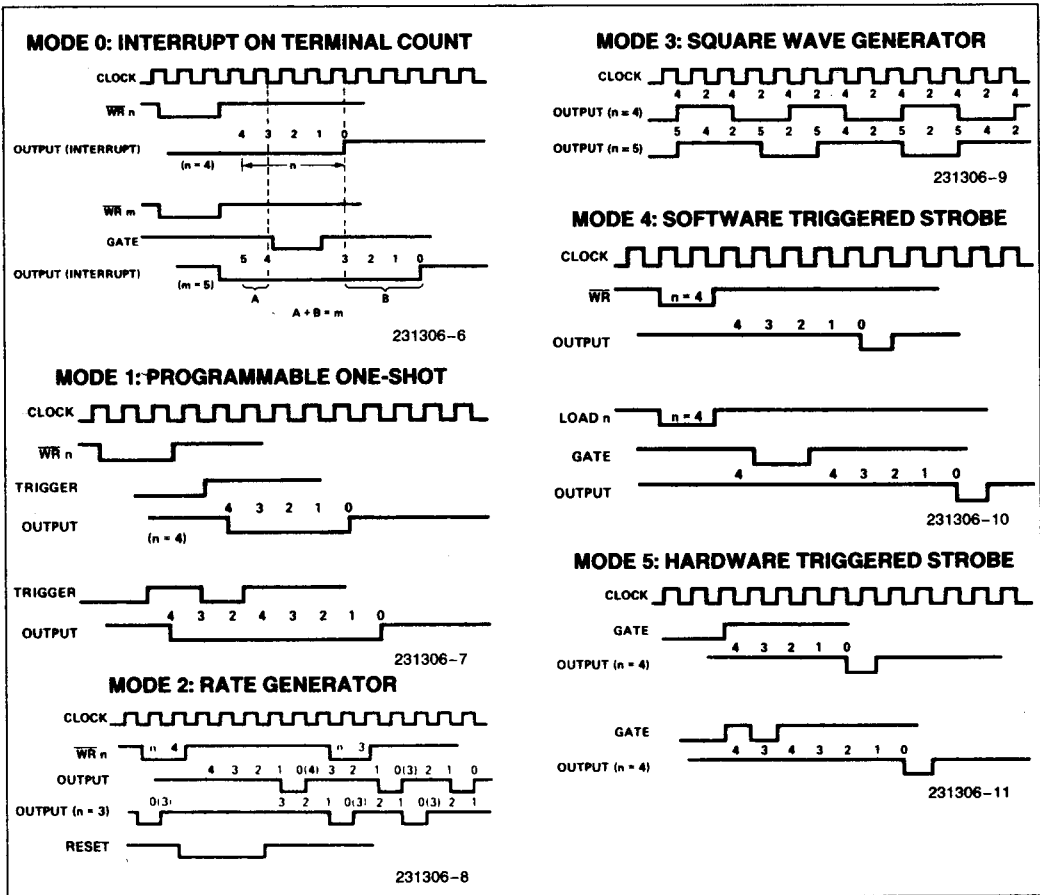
MODE 0: INTERRUPT ON TERMINAL COUNT

CLOCK

$\overline{WR}$ n

4 3 2 1 0

OUTPUT (INTERRUPT)

(n = 4)

n

$\overline{WR}$ m

GATE

5 4 3 2 1 0

OUTPUT (INTERRUPT)

(m = 5)

A

B

A + B = m

231306–6

MODE 1: PROGRAMMABLE ONE-SHOT

CLOCK

$\overline{WR}$ n

TRIGGER

4 3 2 1 0

OUTPUT

(n = 4)

TRIGGER

4 3 2 4 3 2 1 0

OUTPUT

231306–7

MODE 2: RATE GENERATOR

CLOCK

$\overline{WR}$ n

n 4

n 3

4 3 2 1 0(4) 3 2 1 0(3) 2 1 0

OUTPUT

0(3) 3 2 1 0(3) 2 1 0(3) 2 1

OUTPUT (n = 3)

RESET

231306–8

MODE 3: SQUARE WAVE GENERATOR

CLOCK

4 2 4 2 4 2 4 2 4 2 4 2 4

OUTPUT (n = 4)

5 4 2 5 2 5 4 2 5 2 5 4 2

OUTPUT (n = 5)

231306–9

MODE 4: SOFTWARE TRIGGERED STROBE

CLOCK

$\overline{WR}$

n = 4

4 3 2 1 0

OUTPUT

LOAD n

n = 4

GATE

4 4 3 2 1 0

OUTPUT

231306–10

MODE 5: HARDWARE TRIGGERED STROBE

CLOCK

GATE

4 3 2 1 0

OUTPUT (n = 4)

GATE

4 3 4 3 2 1 0

OUTPUT (n = 4)

231306–11